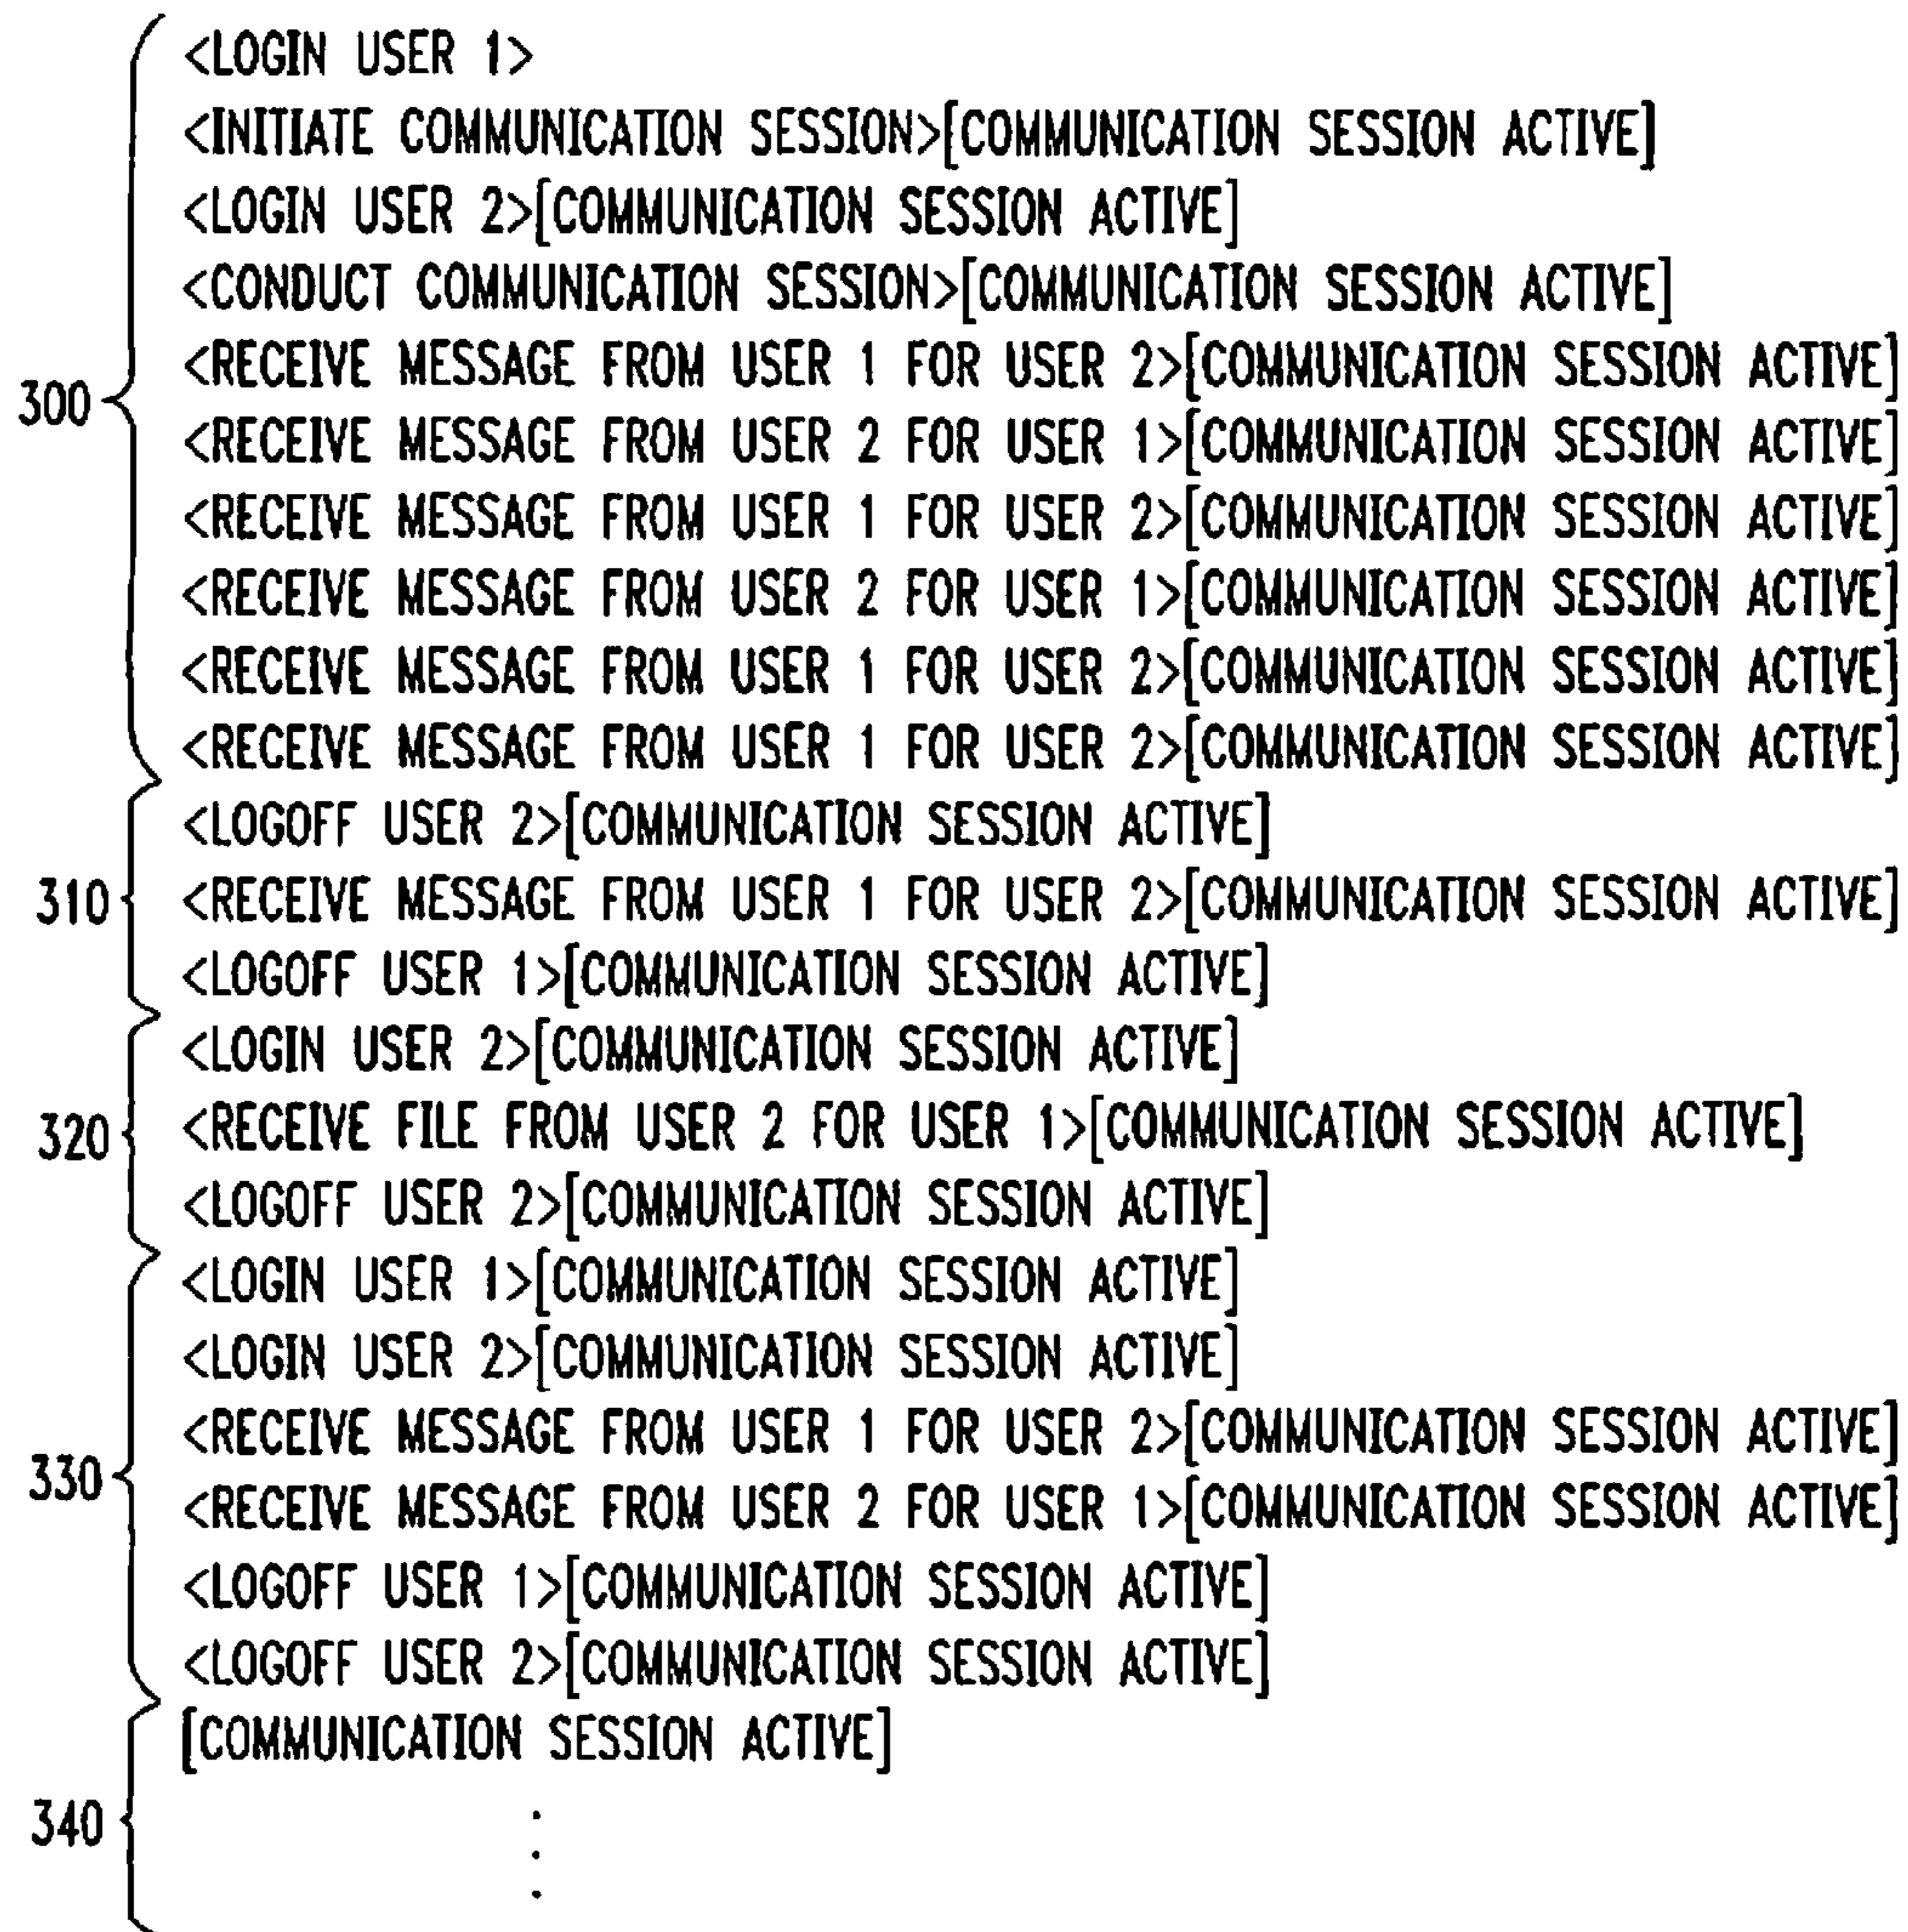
300
<LOGIN USER 1>
<INITIATE COMMUNICATION SESSION>[COMMUNICATION SESSION ACTIVE]
<LOGIN USER 2>[COMMUNICATION SESSION ACTIVE]
<CONDUCT COMMUNICATION SESSION>[COMMUNICATION SESSION ACTIVE]
<RECEIVE MESSAGE FROM USER 1 FOR USER 2>[COMMUNICATION SESSION ACTIVE]
<RECEIVE MESSAGE FROM USER 2 FOR USER 1>[COMMUNICATION SESSION ACTIVE]
<RECEIVE MESSAGE FROM USER 1 FOR USER 2>[COMMUNICATION SESSION ACTIVE]
<RECEIVE MESSAGE FROM USER 2 FOR USER 1>[COMMUNICATION SESSION ACTIVE]
<RECEIVE MESSAGE FROM USER 1 FOR USER 2>[COMMUNICATION SESSION ACTIVE]
<RECEIVE MESSAGE FROM USER 1 FOR USER 2>[COMMUNICATION SESSION ACTIVE]

310
<LOGOFF USER 2>[COMMUNICATION SESSION ACTIVE]
<RECEIVE MESSAGE FROM USER 1 FOR USER 2>[COMMUNICATION SESSION ACTIVE]
<LOGOFF USER 1>[COMMUNICATION SESSION ACTIVE]

320
<LOGIN USER 2>[COMMUNICATION SESSION ACTIVE]
<RECEIVE FILE FROM USER 2 FOR USER 1>[COMMUNICATION SESSION ACTIVE]
<LOGOFF USER 2>[COMMUNICATION SESSION ACTIVE]

330
<LOGIN USER 1>[COMMUNICATION SESSION ACTIVE]
<LOGIN USER 2>[COMMUNICATION SESSION ACTIVE]
<RECEIVE MESSAGE FROM USER 1 FOR USER 2>[COMMUNICATION SESSION ACTIVE]
<RECEIVE MESSAGE FROM USER 2 FOR USER 1>[COMMUNICATION SESSION ACTIVE]
<LOGOFF USER 1>[COMMUNICATION SESSION ACTIVE]
<LOGOFF USER 2>[COMMUNICATION SESSION ACTIVE]

340
[COMMUNICATION SESSION ACTIVE]
⋮